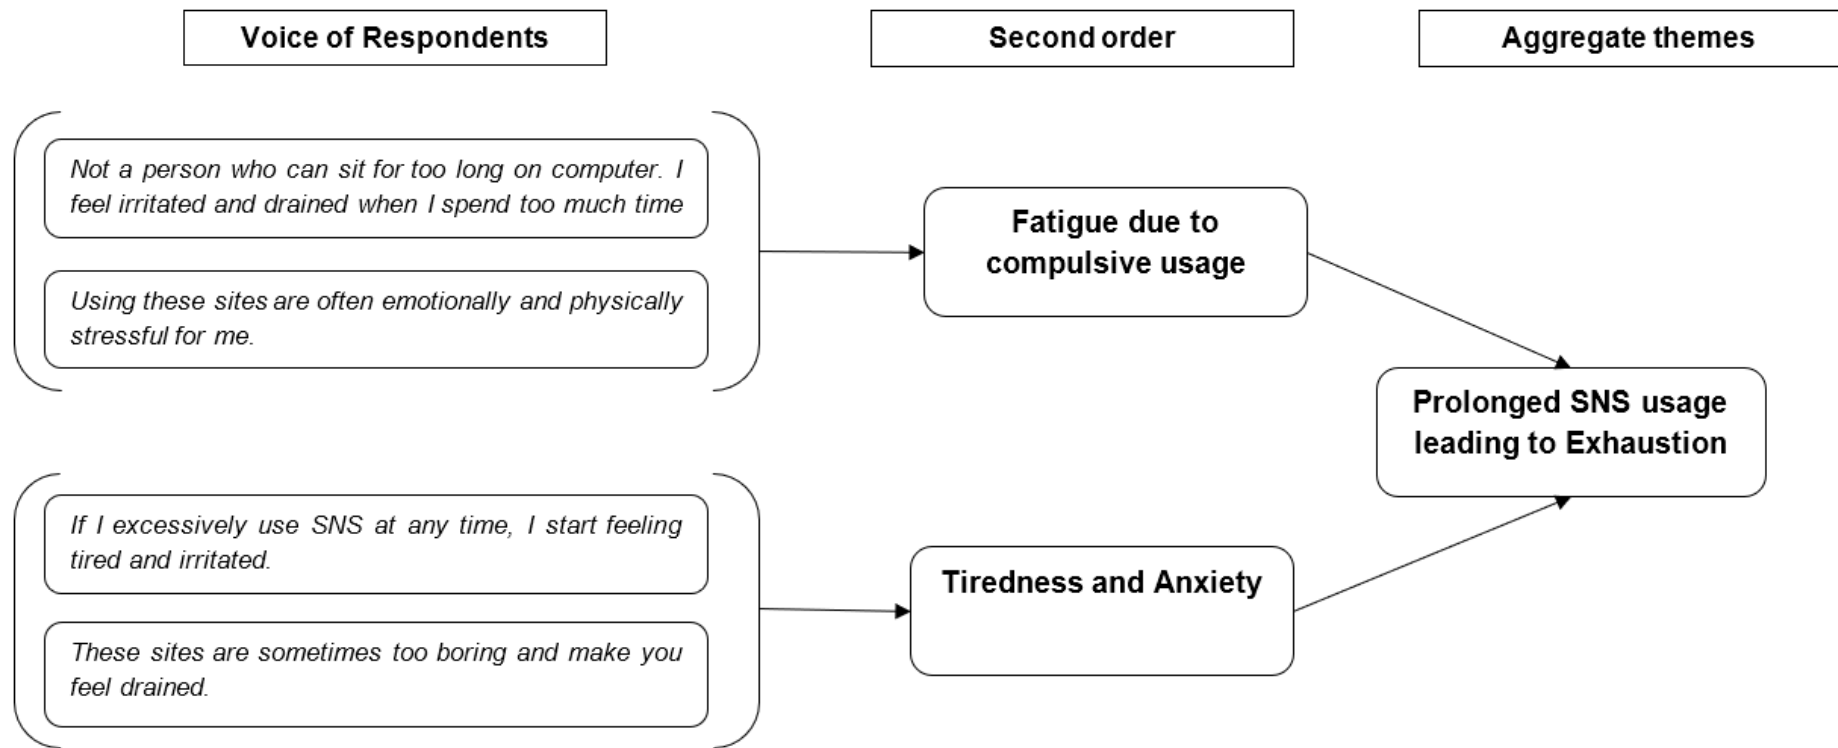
Voice of Respondents

Second order

Aggregate themes

Not a person who can sit for too long on computer. I feel irritated and drained when I spend too much time

Using these sites are often emotionally and physically stressful for me.

Fatigue due to compulsive usage

Prolonged SNS usage leading to Exhaustion

If I excessively use SNS at any time, I start feeling tired and irritated.

These sites are sometimes too boring and make you feel drained.

Tiredness and Anxiety